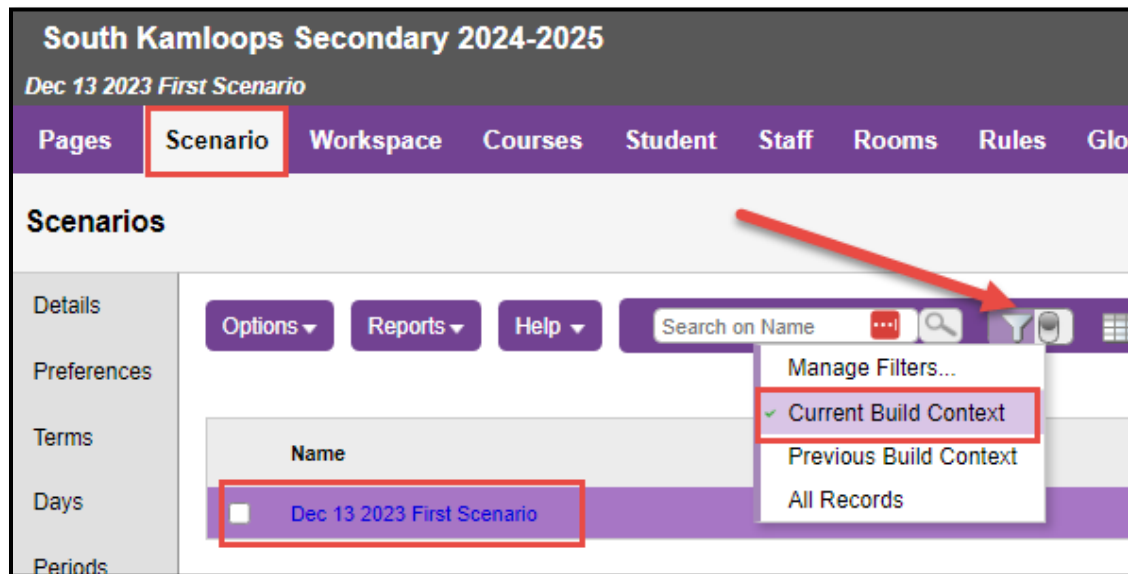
South Kamloops Secondary 2024-2025

Dec 13 2023 First Scenario

Pages Scenario Workspace Courses Student Staff Rooms Rules Glo

Scenarios

Details

Preferences

Terms

Days

Periods

Options ▾ Reports ▾ Help ▾

Search on Name

Manage Filters...

✓ Current Build Context

Previous Build Context

All Records

Name

Dec 13 2023 First Scenario